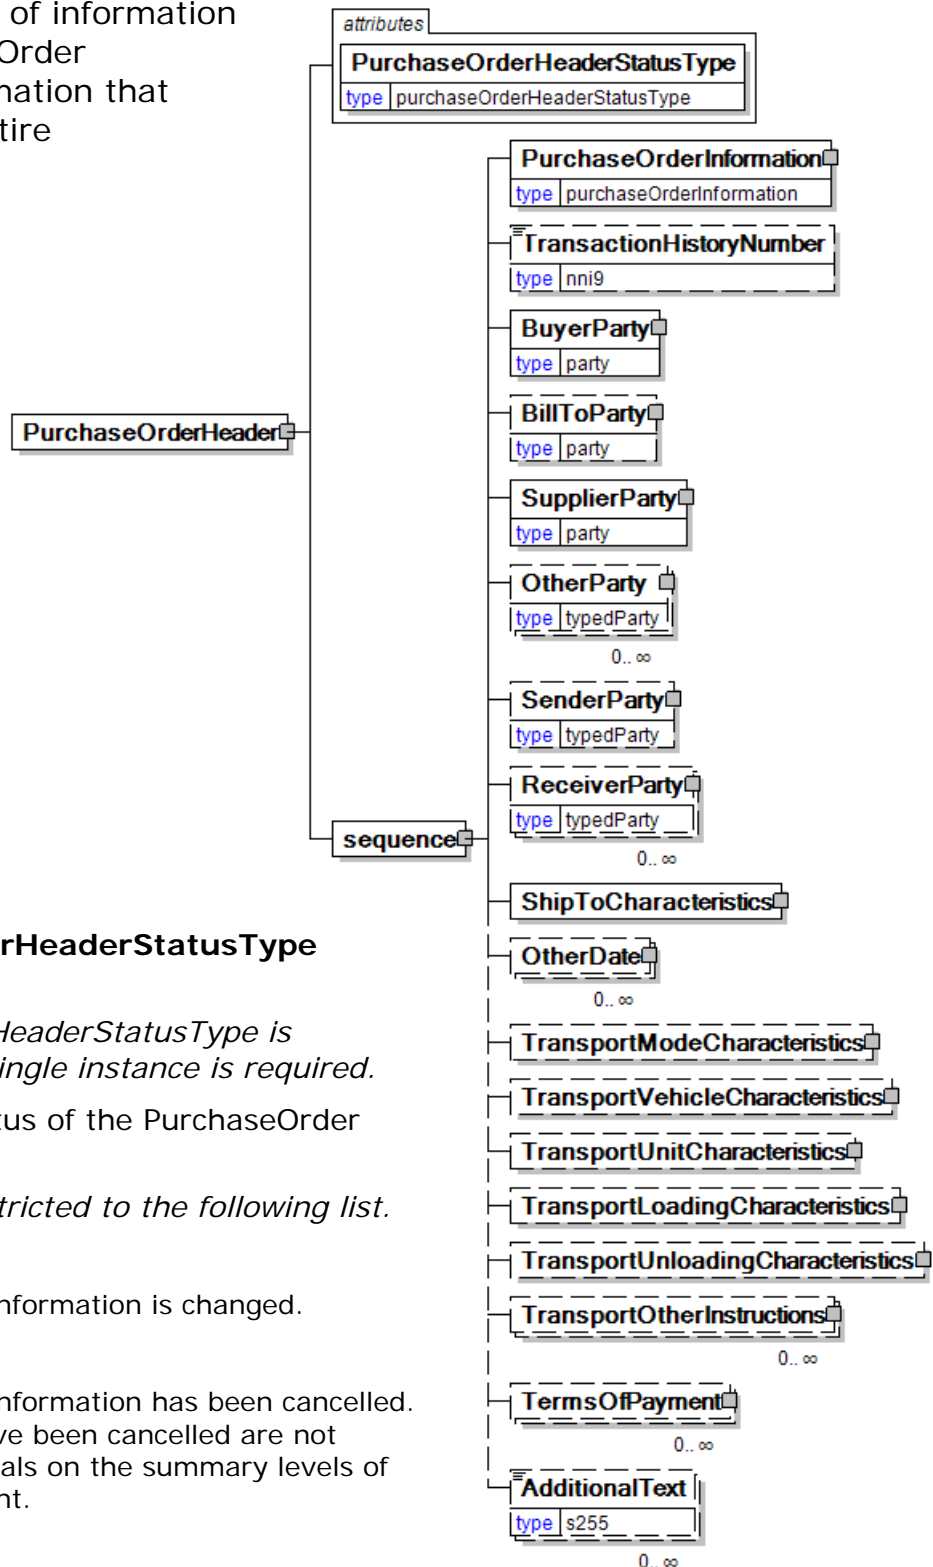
of information Order nation that tire

attributes
PurchaseOrderHeaderStatusType
type purchaseOrderHeaderStatusType

PurchaseOrderInformation
type purchaseOrderInformation

TransactionHistoryNumber
type nni9

BuyerParty
type party

BillToParty
type party

SupplierParty
type party

OtherParty
type typedParty
0.. ∞

SenderParty
type typedParty

ReceiverParty
type typedParty
0.. ∞

PurchaseOrderHeader

sequence

ShipToCharacteristics

rHeaderStatusType

OtherDate
0.. ∞

HeaderStatusType is ingle instance is required.

TransportModeCharacteristics

TransportVehicleCharacteristics

tus of the PurchaseOrder

TransportUnitCharacteristics

tricted to the following list.

TransportLoadingCharacteristics

TransportUnloadingCharacteristics

nformation is changed.

TransportOtherInstructions
0.. ∞

nformation has been cancelled. ve been cancelled are not als on the summary levels of nt.

TermsOfPayment
0.. ∞

AdditionalText
type s255
0.. ∞